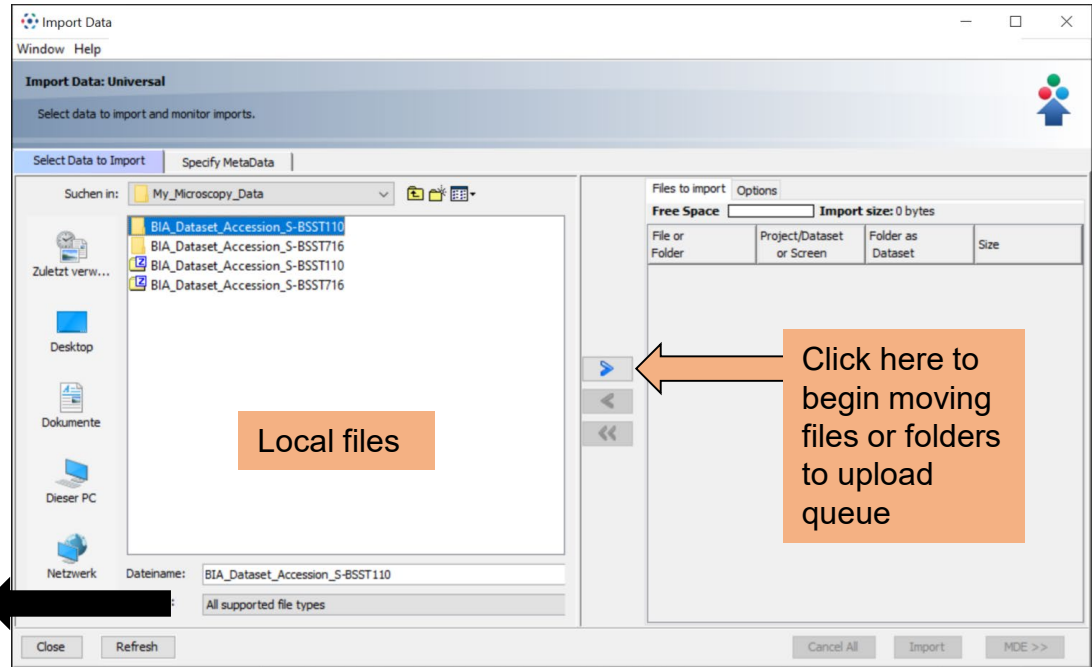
Import Data

Window Help

Import Data: Universal

Select data to import and monitor imports.

Select Data to Import | Specify MetaData

Suchen in: My_Microscopy_Data

Zuletzt verw...

Desktop

Dokumente

Dieser PC

Netzwerk

BIA_Dataset_Accession_S-BSST110
BIA_Dataset_Accession_S-BSST716
BIA_Dataset_Accession_S-BSST110
BIA_Dataset_Accession_S-BSST716

Local files

Dateiname: BIA_Dataset_Accession_S-BSST110

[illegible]: All supported file types

Files to import | Options

Free Space | Import size: 0 bytes

| File or Folder | Project/Dataset or Screen | Folder as Dataset | Size |
|---|---|---|---|

Click here to begin moving files or folders to upload queue

Close | Refresh

Cancel All | Import | MDE >>